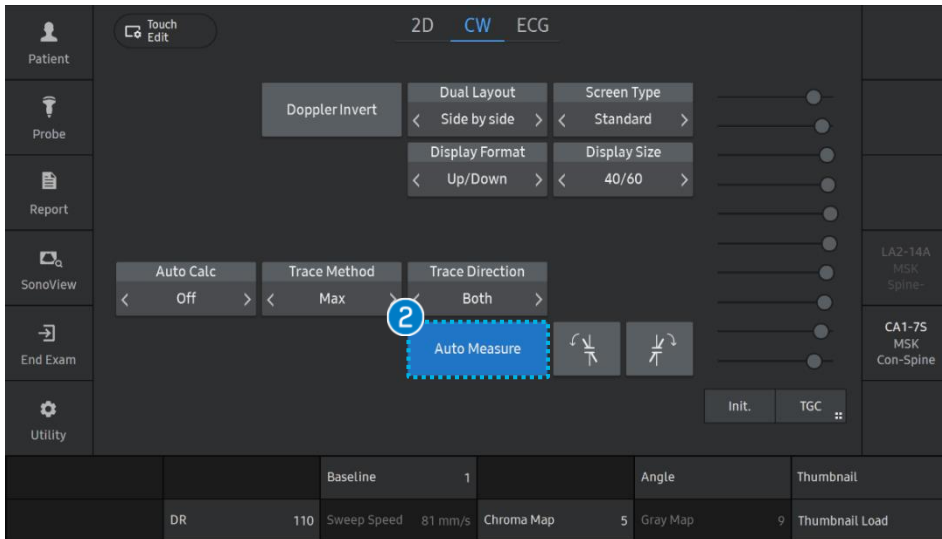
Patient
Probe
Report
SonoView
End Exam
Utility

Touch Edit

2D CW ECG

Doppler Invert

Dual Layout
< Side by side >

Screen Type
< Standard >

Display Format
< Up/Down >

Display Size
< 40/60 >

Auto Calc
< Off >

Trace Method
< Max >

Trace Direction
< Both >

2

Auto Measure

Init.
TGC

LA2-14A
MSK
Spine-

CA1-7S
MSK
Con-Spine

| | Baseline 1 | | Angle | Thumbnail |
|---|---|---|---|---|
| DR 110 | Sweep Speed 81 mm/s | Chroma Map 5 | Gray Map 9 | Thumbnail Load |